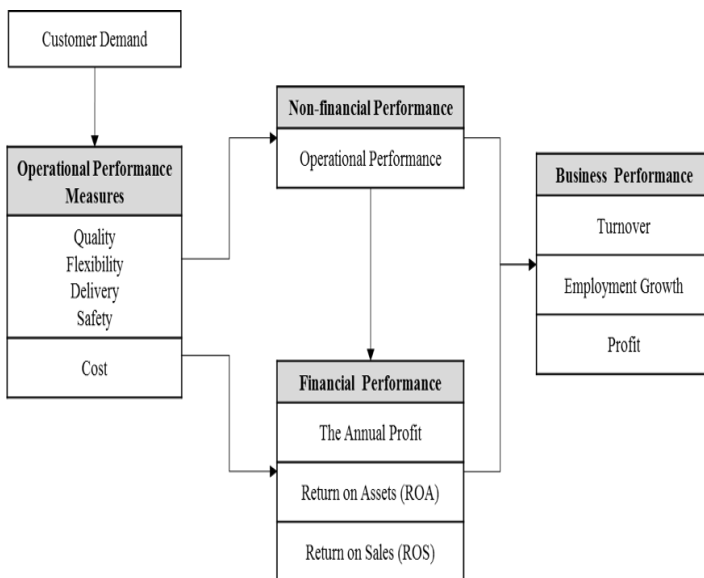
Customer Demand

Operational Performance Measures

Quality
Flexibility
Delivery
Safety

Cost

Non-financial Performance

Operational Performance

Financial Performance

The Annual Profit

Return on Assets (ROA)

Return on Sales (ROS)

Business Performance

Turnover

Employment Growth

Profit